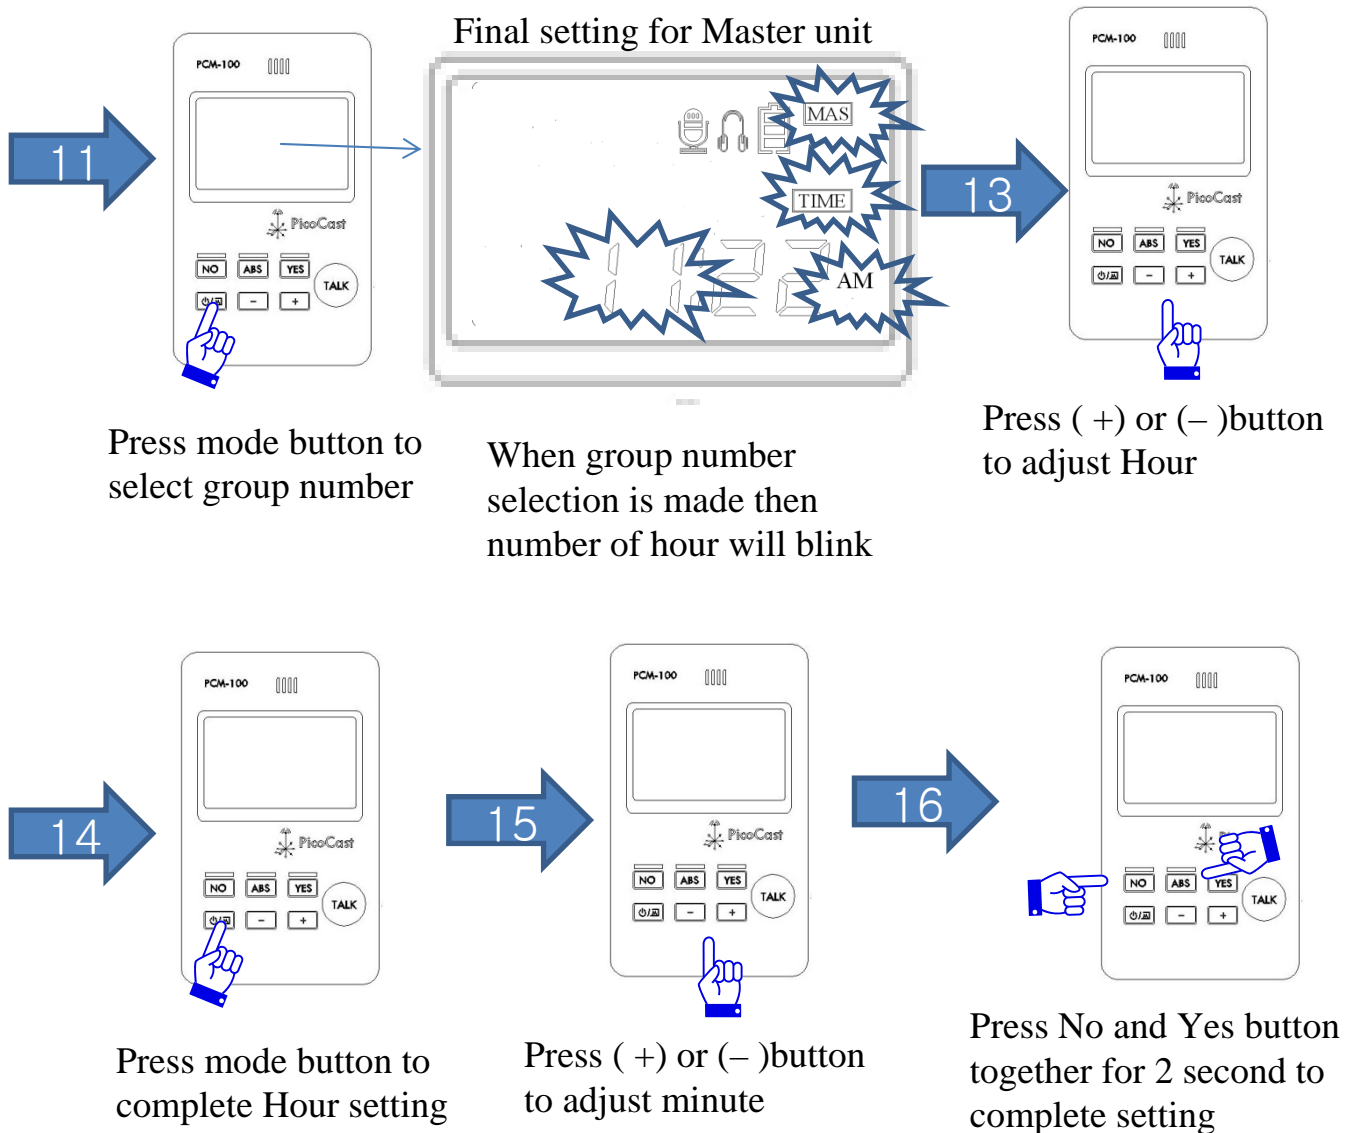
Final setting for Master unit

11

PCM-100

PicoCast

NO ABS YES

TALK

− +

MAS

TIME

AM

13

PCM-100

PicoCast

NO ABS YES

TALK

− +

Press mode button to select group number

When group number selection is made then number of hour will blink

Press ( +) or (– )button to adjust Hour

14

PCM-100

PicoCast

NO ABS YES

TALK

− +

15

PCM-100

PicoCast

NO ABS YES

TALK

− +

16

PCM-100

PicoCast

NO ABS YES

TALK

− +

Press mode button to complete Hour setting

Press ( +) or (– )button to adjust minute

Press No and Yes button together for 2 second to complete setting